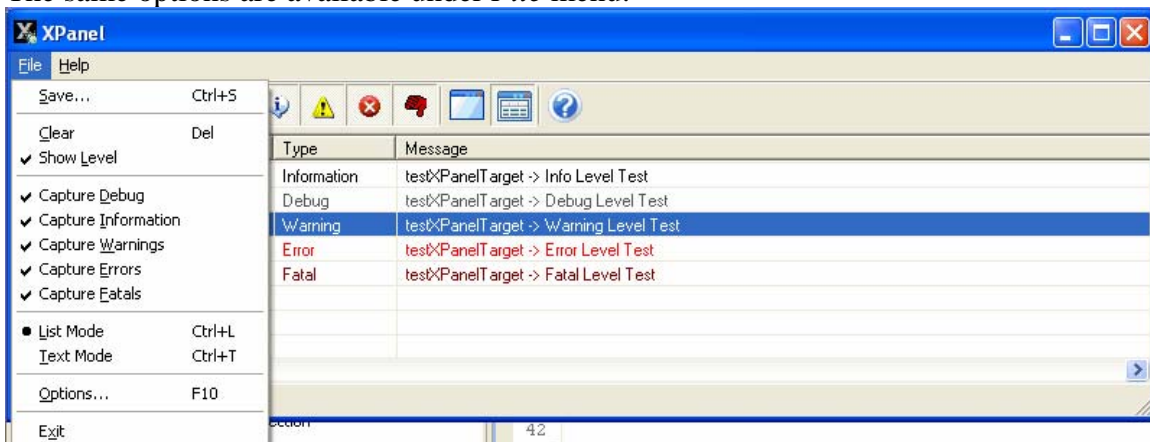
The same options are available under File menu.

XPanel

File Help

Save... Ctrl+S

Clear Del

✔ Show Level

✔ Capture Debug

✔ Capture Information

✔ Capture Warnings

✔ Capture Errors

✔ Capture Fatals

● List Mode Ctrl+L

Text Mode Ctrl+T

Options... F10

Exit

| Type | Message |
|---|---|
| Information | testXPanelTarget -> Info Level Test |
| Debug | testXPanelTarget -> Debug Level Test |
| Warning | testXPanelTarget -> Warning Level Test |
| Error | testXPanelTarget -> Error Level Test |
| Fatal | testXPanelTarget -> Fatal Level Test |

42